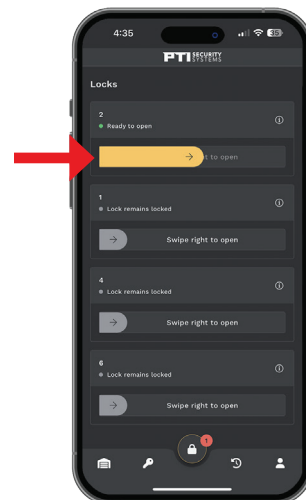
4:35

35

PTI SECURITY SYSTEMS

Locks

2
Ready to open

ⓘ

t to open

1
Lock remains locked

ⓘ

Swipe right to open

4
Lock remains locked

ⓘ

Swipe right to open

6
Lock remains locked

ⓘ

Swipe right to open

1